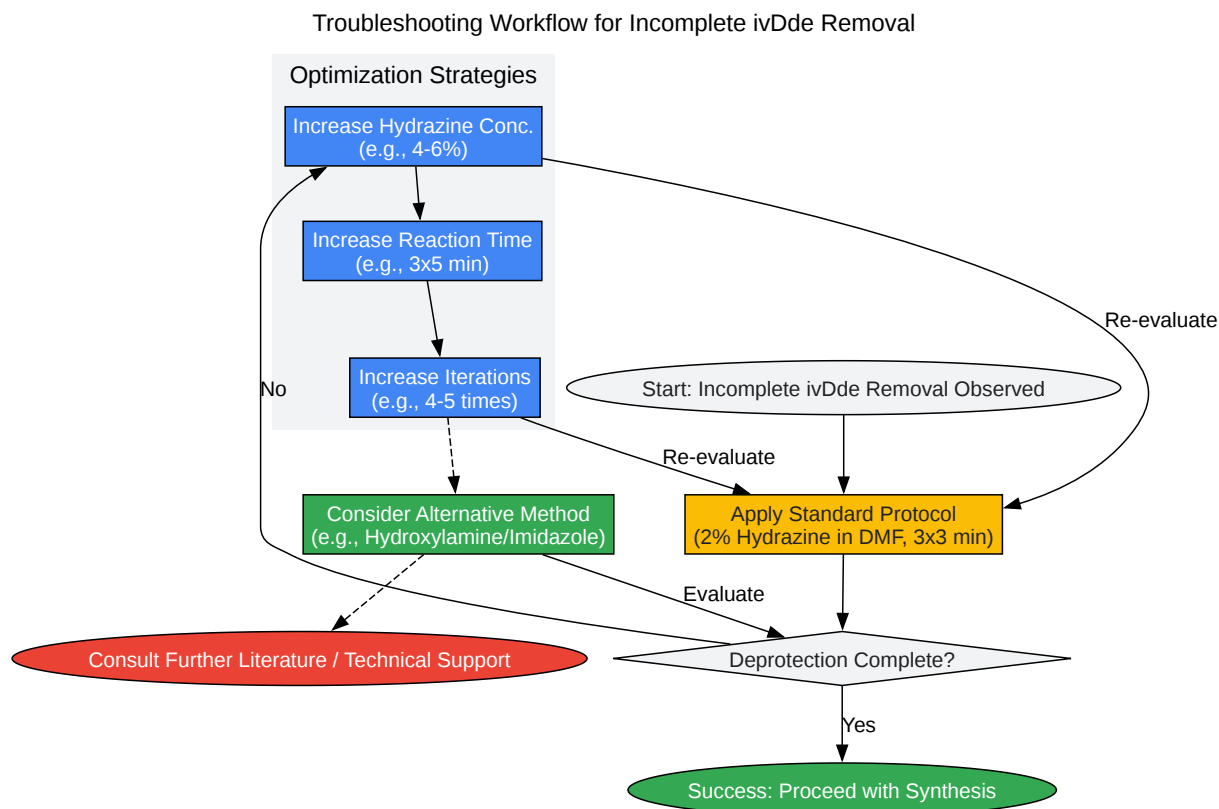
Troubleshooting Workflow for Incomplete ivDde Removal

Optimization Strategies

Increase Hydrazine Conc.
(e.g., 4-6%)

Increase Reaction Time
(e.g., 3x5 min)

Increase Iterations
(e.g., 4-5 times)

Re-evaluate

No

Start: Incomplete ivDde Removal Observed

Re-evaluate

Consider Alternative Method
(e.g., Hydroxylamine/Imidazole)

Apply Standard Protocol
(2% Hydrazine in DMF, 3x3 min)

Evaluate

Consult Further Literature / Technical Support

Deprotection Complete?

Yes

Success: Proceed with Synthesis